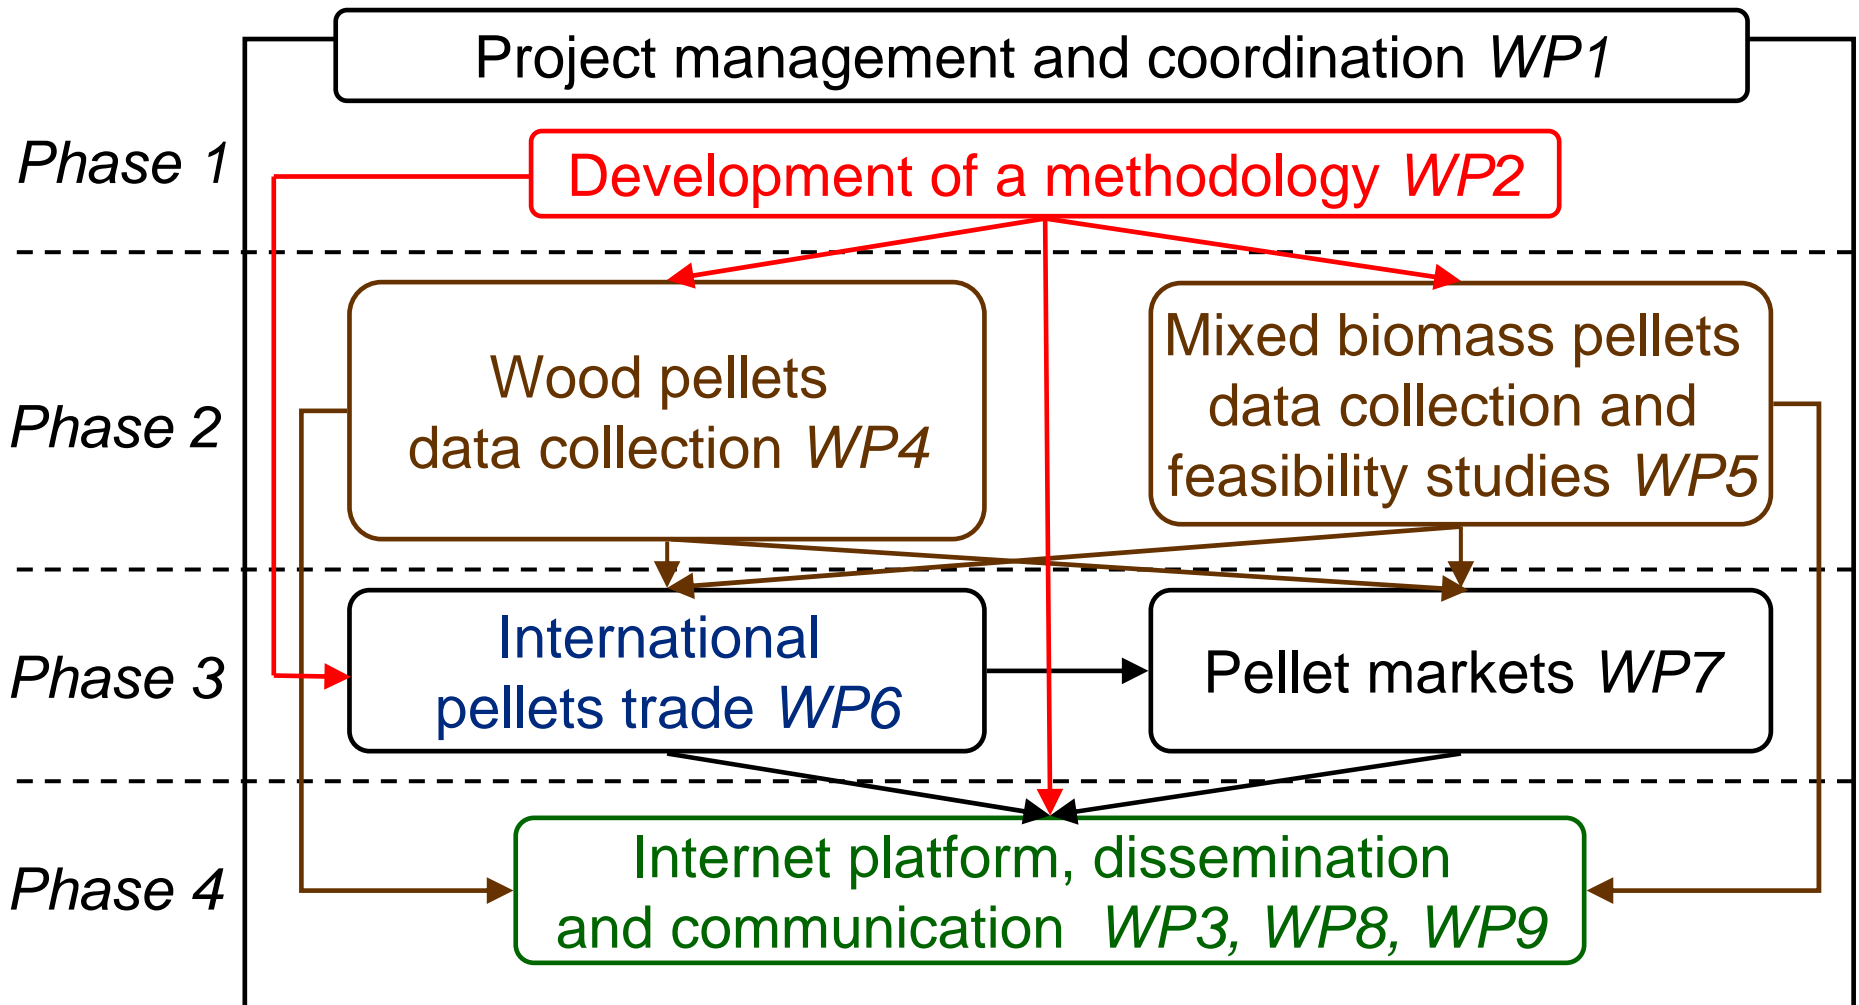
Project management and coordination WP1

Phase 1

Development of a methodology WP2

Phase 2

Wood pellets data collection WP4

Mixed biomass pellets data collection and feasibility studies WP5

Phase 3

International pellets trade WP6

Pellet markets WP7

Phase 4

Internet platform, dissemination and communication WP3, WP8, WP9